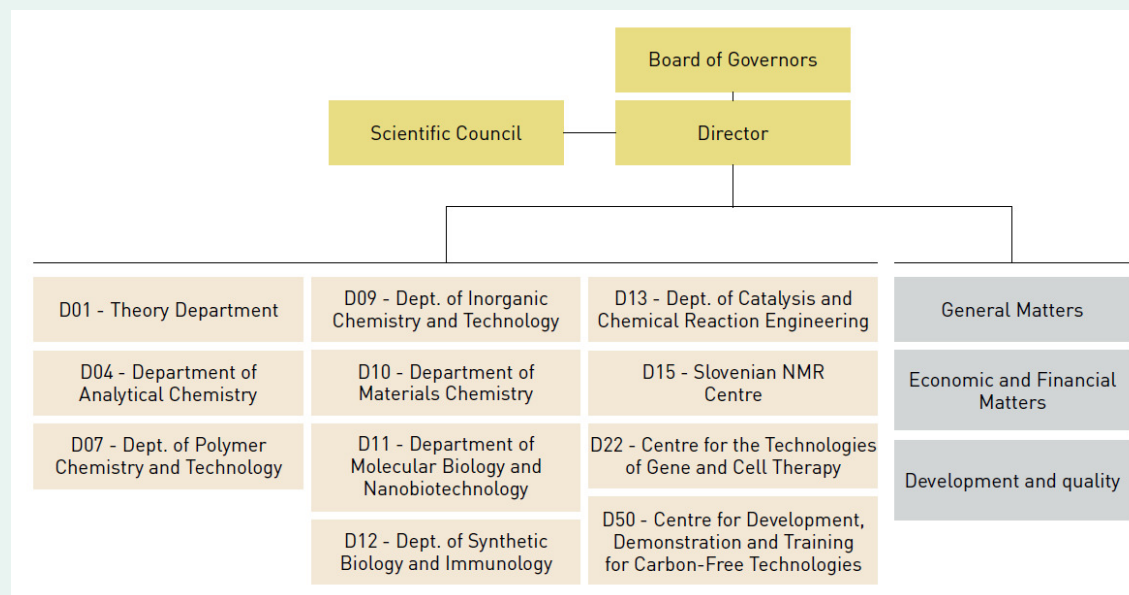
Board of Governors

Scientific Council

Director

D01 - Theory Department

D04 - Department of Analytical Chemistry

D07 - Dept. of Polymer Chemistry and Technology

D09 - Dept. of Inorganic Chemistry and Technology

D10 - Department of Materials Chemistry

D11 - Department of Molecular Biology and Nanobiotechnology

D12 - Dept. of Synthetic Biology and Immunology

D13 - Dept. of Catalysis and Chemical Reaction Engineering

D15 - Slovenian NMR Centre

D22 - Centre for the Technologies of Gene and Cell Therapy

D50 - Centre for Development, Demonstration and Training for Carbon-Free Technologies

General Matters

Economic and Financial Matters

Development and quality